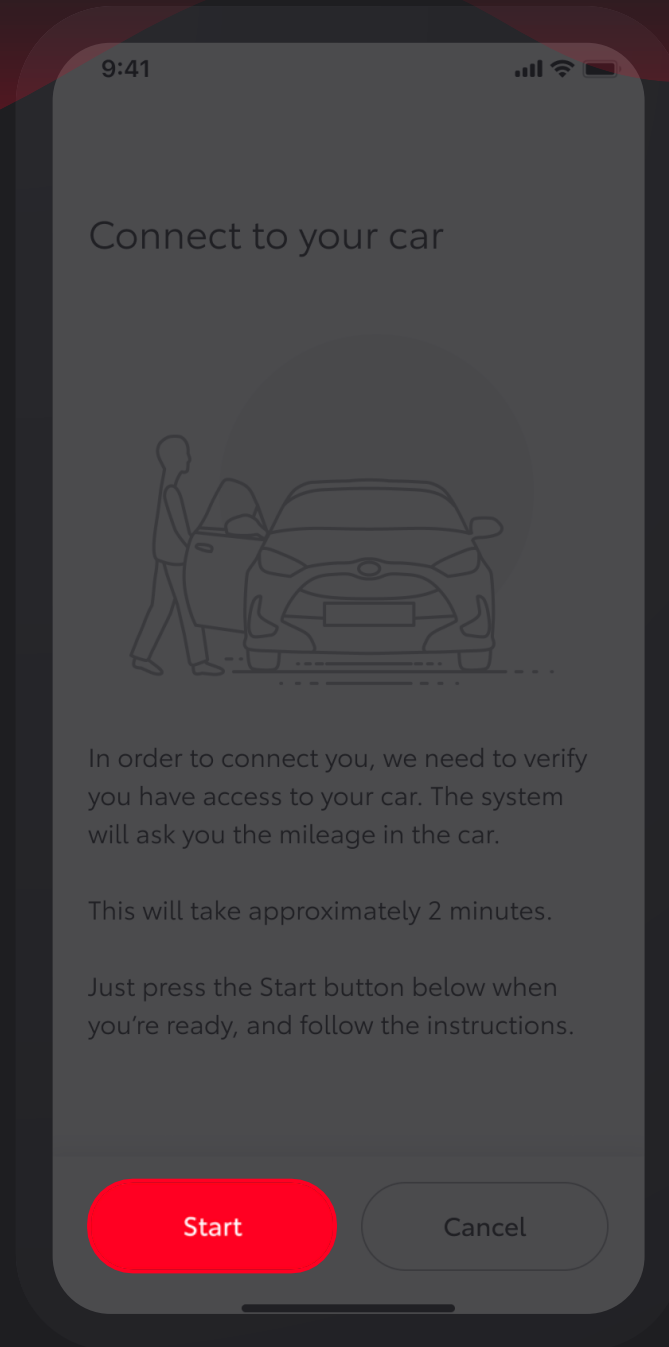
9:41

Connect to your car

In order to connect you, we need to verify you have access to your car. The system will ask you the mileage in the car.

This will take approximately 2 minutes.

Just press the Start button below when you're ready, and follow the instructions.

Start

Cancel